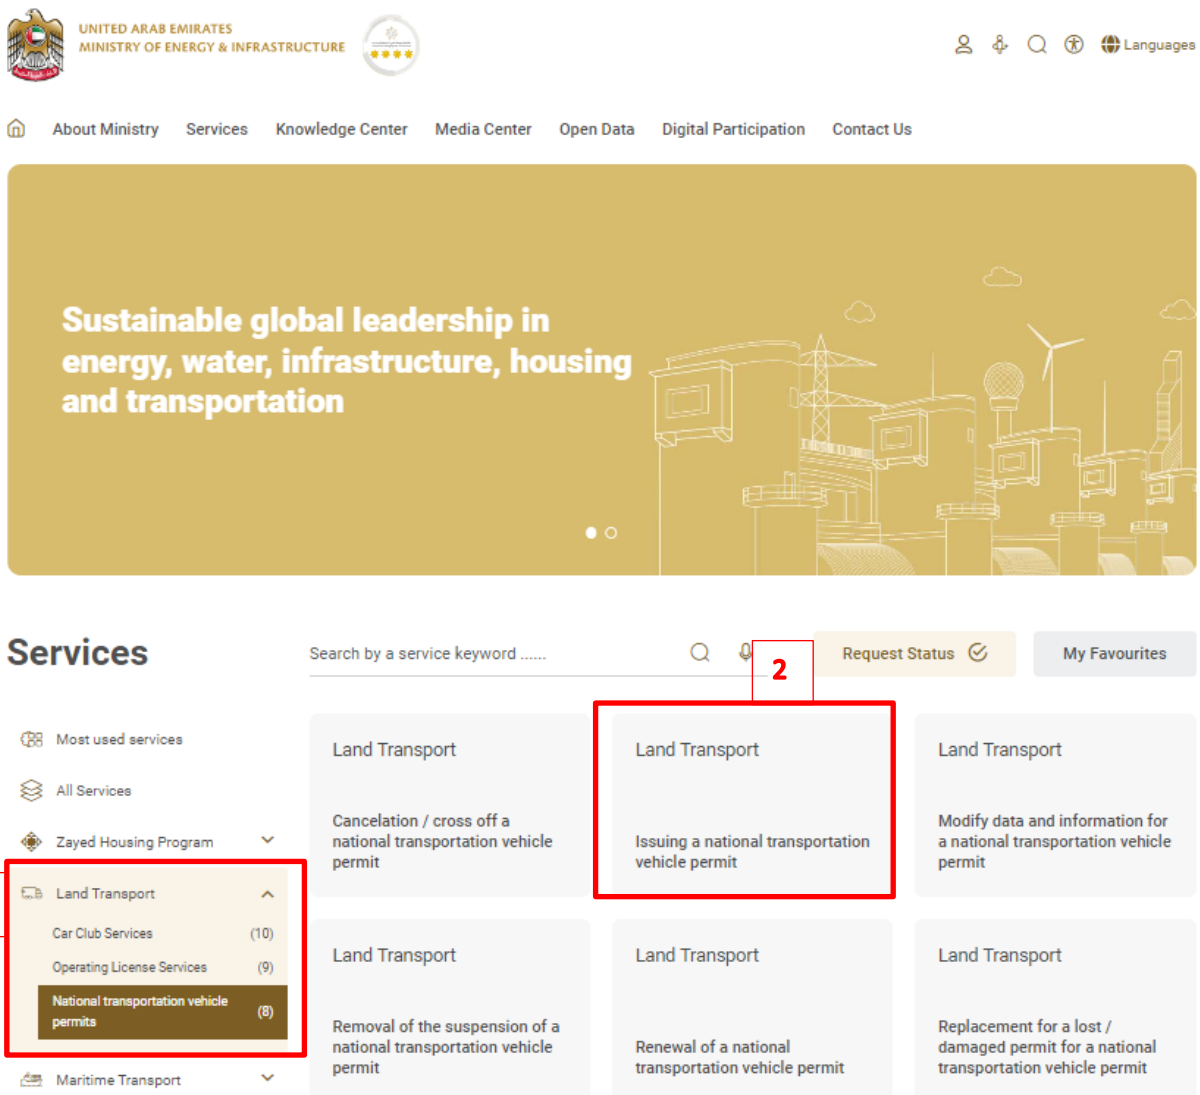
UNITED ARAB EMIRATES
MINISTRY OF ENERGY & INFRASTRUCTURE

Languages

About Ministry Services Knowledge Center Media Center Open Data Digital Participation Contact Us

Sustainable global leadership in energy, water, infrastructure, housing and transportation

Services

Search by a service keyword ......

Request Status

My Favourites

2

Most used services

All Services

Zayed Housing Program

Land Transport

Car Club Services (10)

Operating License Services (9)

National transportation vehicle permits (8)

Maritime Transport

Land Transport

Cancelation / cross off a national transportation vehicle permit

Land Transport

Issuing a national transportation vehicle permit

Land Transport

Modify data and information for a national transportation vehicle permit

Land Transport

Removal of the suspension of a national transportation vehicle permit

Land Transport

Renewal of a national transportation vehicle permit

Land Transport

Replacement for a lost / damaged permit for a national transportation vehicle permit